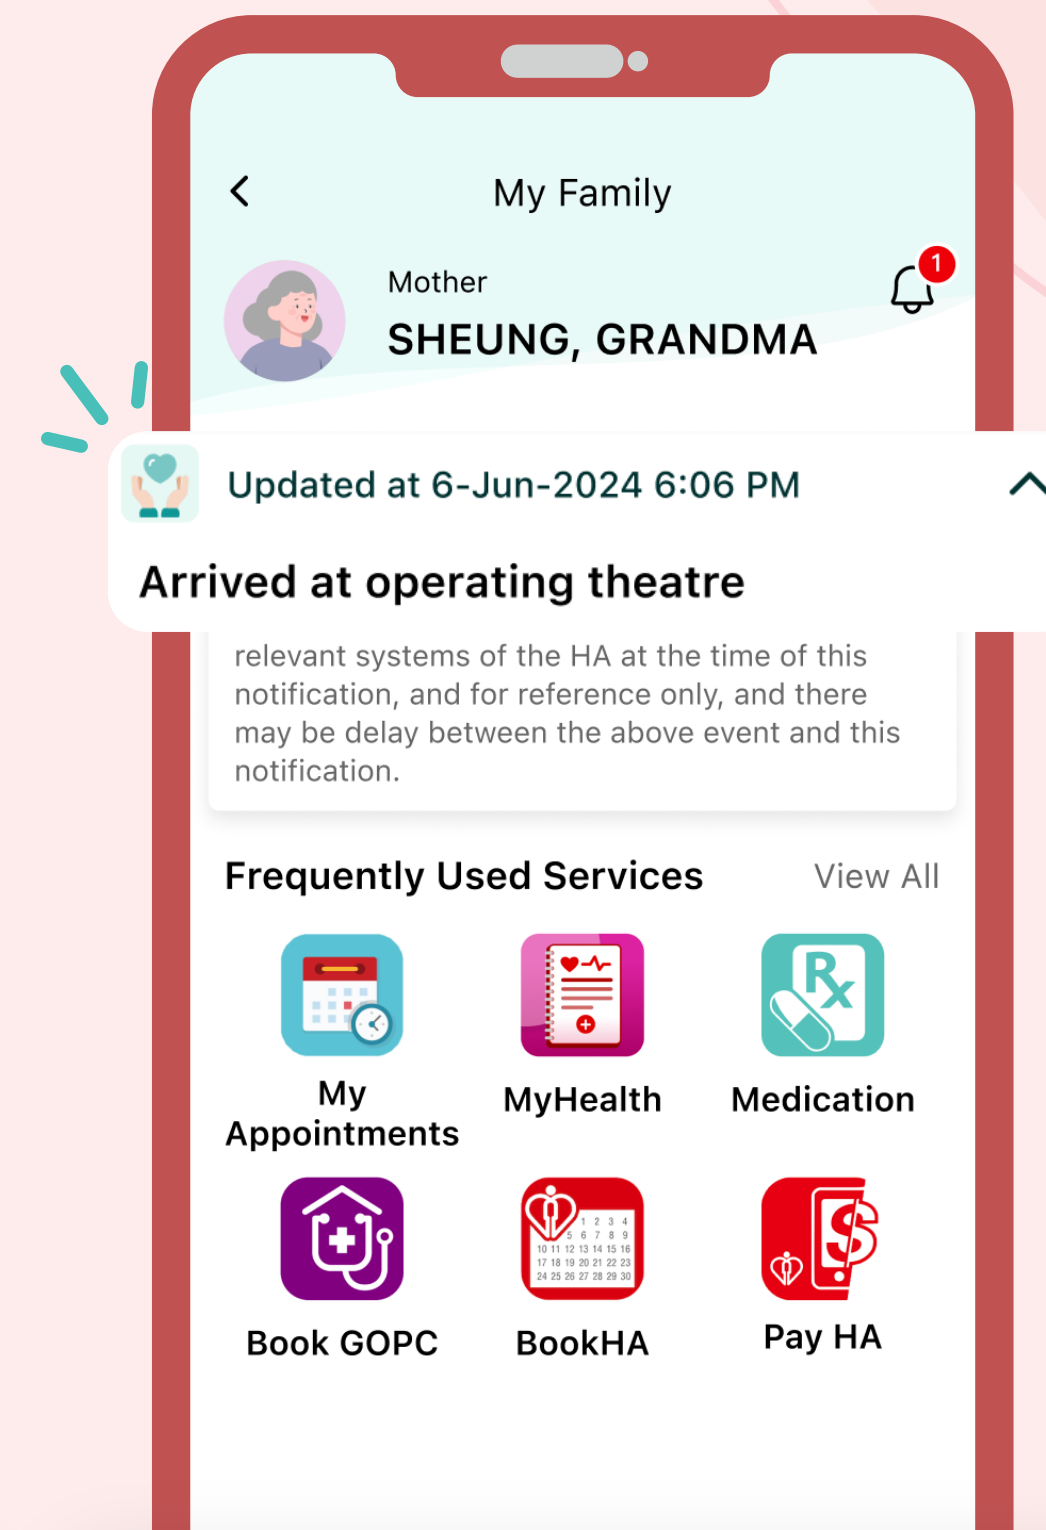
<

My Family

Mother

SHEUNG, GRANDMA

1

Updated at 6-Jun-2024 6:06 PM

Arrived at operating theatre

relevant systems of the HA at the time of this notification, and for reference only, and there may be delay between the above event and this notification.

Frequently Used Services

View All

My Appointments

MyHealth

Medication

Book GOPC

BookHA

Pay HA